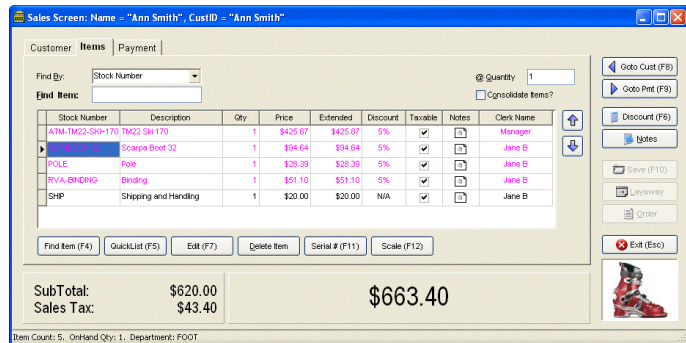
Sales Screen: Name = "Ann Smith", CustID = "Ann Smith"

Customer | Items | Payment

Find By: Stock Number

Find Item:

@ Quantity 1

Consolidate Items?

| Stock Number | Description | Qty | Price | Extended | Discount | Taxable | Notes | Clerk Name |
|---|---|---|---|---|---|---|---|---|
| ATM-TM22-SKI-170 | TM22 Ski 170 | 1 | $425.87 | $425.87 | 5% | ✓ | | Manager |
| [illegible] | Scarpa Boot 32 | 1 | $94.64 | $94.64 | 5% | ✓ | | Jane B |
| POLE | Pole | 1 | $28.39 | $28.39 | 5% | ✓ | | Jane B |
| RVA-BINDING | Binding | 1 | $51.10 | $51.10 | 5% | ✓ | | Jane B |
| SHIP | Shipping and Handling | 1 | $20.00 | $20.00 | N/A | ✓ | | Jane B |

Find Item (F4) | QuickList (F5) | Edit (F7) | Delete Item | Serial # (F11) | Scale (F12)

Goto Cust (F8)
Goto Pmt (F9)
Discount (F6)
Notes
Save (F10)
Layaway
Order
Exit (Esc)

SubTotal: $620.00
Sales Tax: $43.40

$663.40

Item Count: 5. OnHand Qty: 1. Department: FOOT